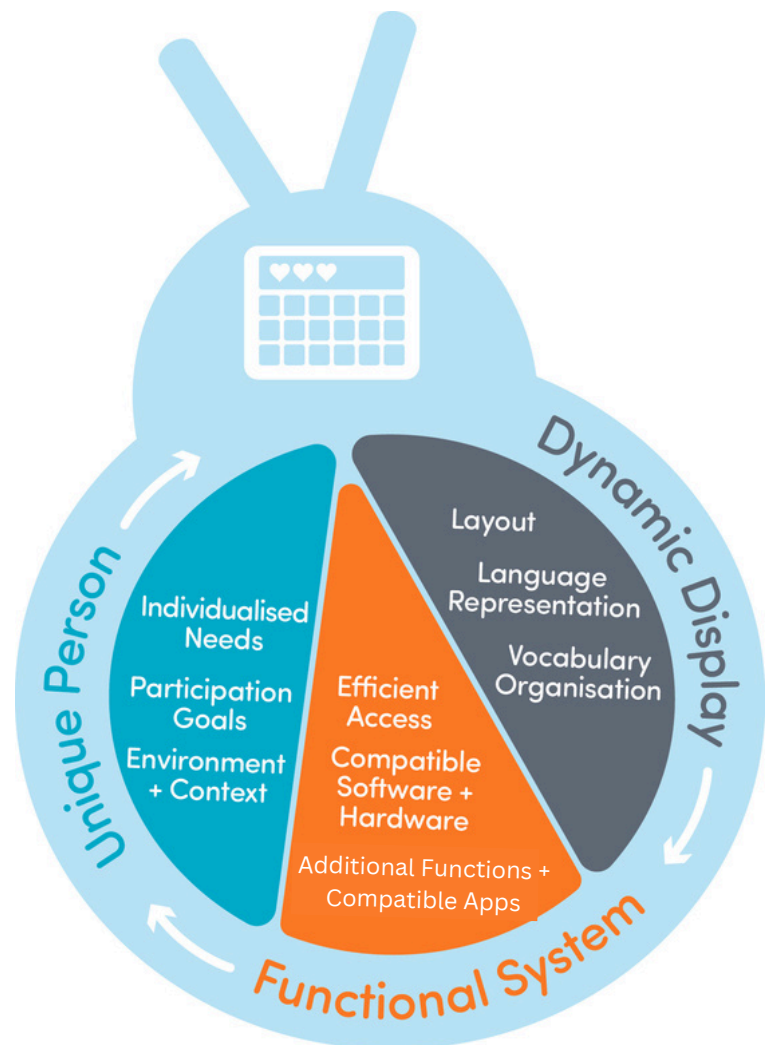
Dynamic Display

Layout

Language Representation

Vocabulary Organisation

Unique Person

Individualised Needs

Participation Goals

Environment + Context

Efficient Access

Compatible Software + Hardware

Additional Functions + Compatible Apps

Functional System